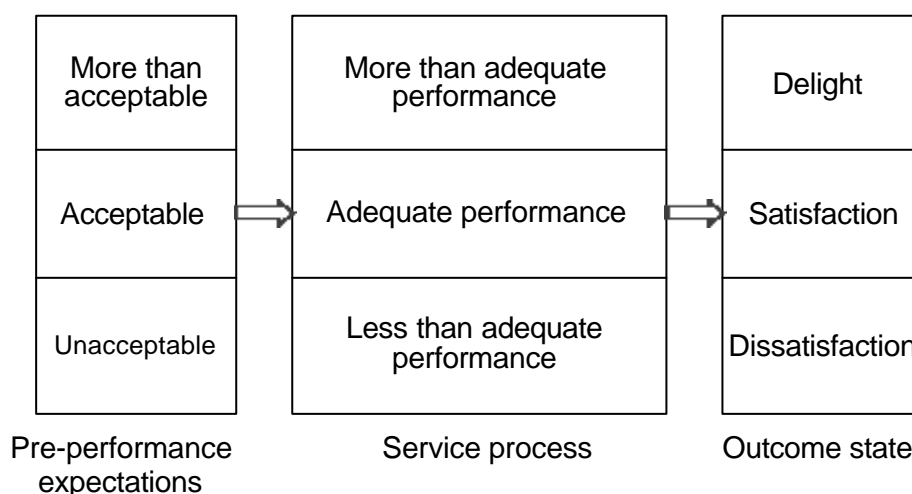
More than acceptable

Acceptable

Unacceptable

Pre-performance expectations

More than adequate performance

Adequate performance

Less than adequate performance

Service process

Delight

Satisfaction

Dissatisfaction

Outcome state